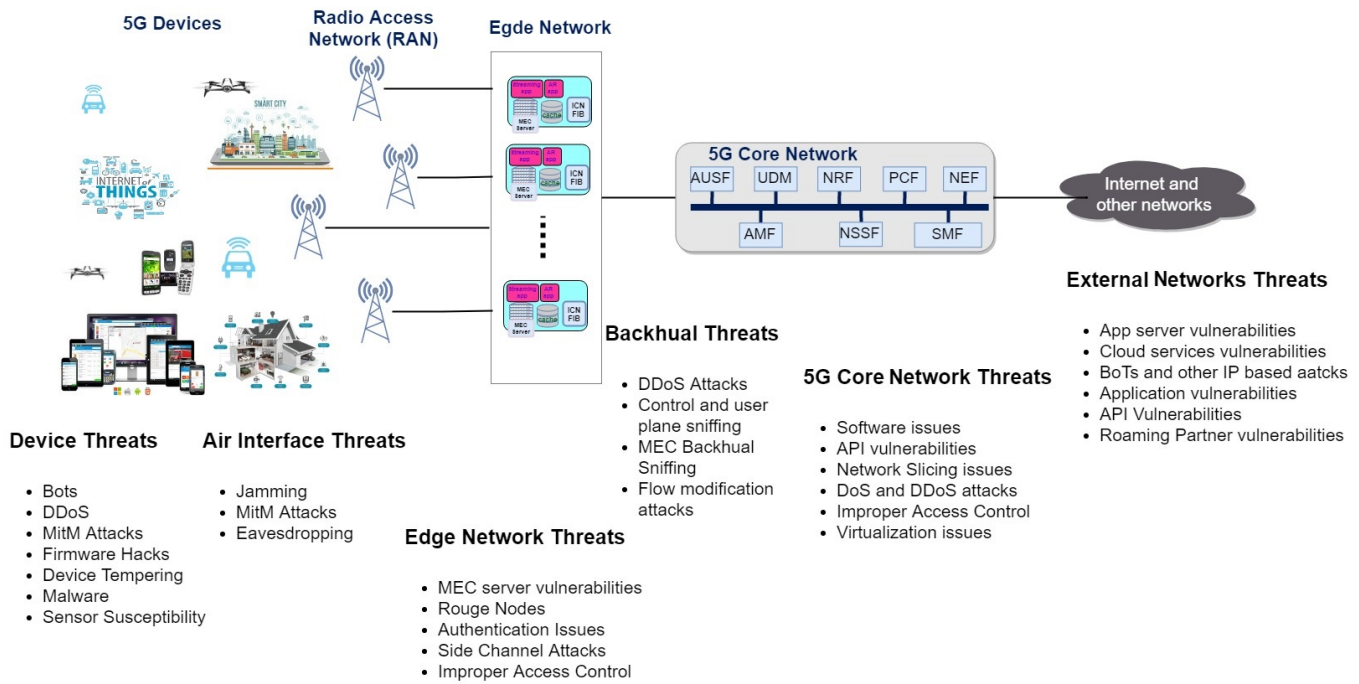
5G Devices

Radio Access Network (RAN)

Egde Network

SMART CITY

INTERNET of THINGS

Streaming app
AR app
MEC Server
cache
ICN FIB

Streaming app
AR app
MEC Server
cache
ICN FIB

Streaming app
AR app
MEC Server
cache
ICN FIB

5G Core Network

AUSF UDM NRF PCF NEF

AMF NSSF SMF

Internet and other networks

External Networks Threats

- App server vulnerabilities
- Cloud services vulnerabilities
- BoTs and other IP based aatcks
- Application vulnerabilities
- API Vulnerabilities
- Roaming Partner vulnerabilities

Backhual Threats

- DDoS Attacks
- Control and user plane sniffing
- MEC Backhual Sniffing
- Flow modification attacks

5G Core Network Threats

- Software issues
- API vulnerabilities
- Network Slicing issues
- DoS and DDoS attacks
- Improper Access Control
- Virtualization issues

Device Threats

- Bots
- DDoS
- MitM Attacks
- Firmware Hacks
- Device Tempering
- Malware
- Sensor Susceptibility

Air Interface Threats

- Jamming
- MitM Attacks
- Eavesdropping

Edge Network Threats

- MEC server vulnerabilities
- Rouge Nodes
- Authentication Issues
- Side Channel Attacks
- Improper Access Control